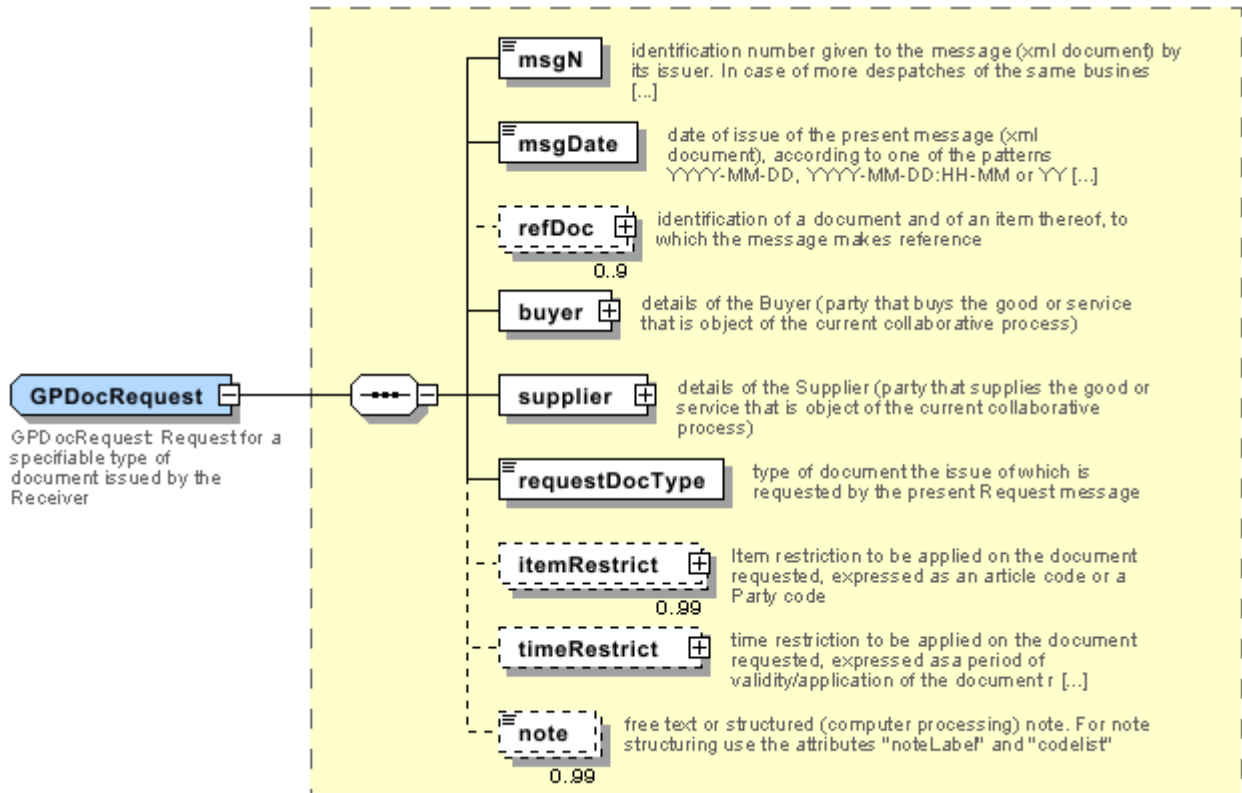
GPDocRequest

GPDocRequest: Request for a specifiable type of document issued by the Receiver

msgN

identification number given to the message (xml document) by its issuer. In case of more despatches of the same busines [...]

msgDate

date of issue of the present message (xml document), according to one of the patterns YYYY-MM-DD, YYYY-MM-DD:HH-MM or YY [...]

refDoc

0..9

identification of a document and of an item thereof, to which the message makes reference

buyer

details of the Buyer (party that buys the good or service that is object of the current collaborative process)

supplier

details of the Supplier (party that supplies the good or service that is object of the current collaborative process)

requestDocType

type of document the issue of which is requested by the present Request message

itemRestrict

0..99

Item restriction to be applied on the document requested, expressed as an article code or a Party code

timeRestrict

time restriction to be applied on the document requested, expressed as a period of validity/application of the document r [...]

note

0..99

free text or structured (computer processing) note. For note structuring use the attributes "noteLabel" and "codelist"